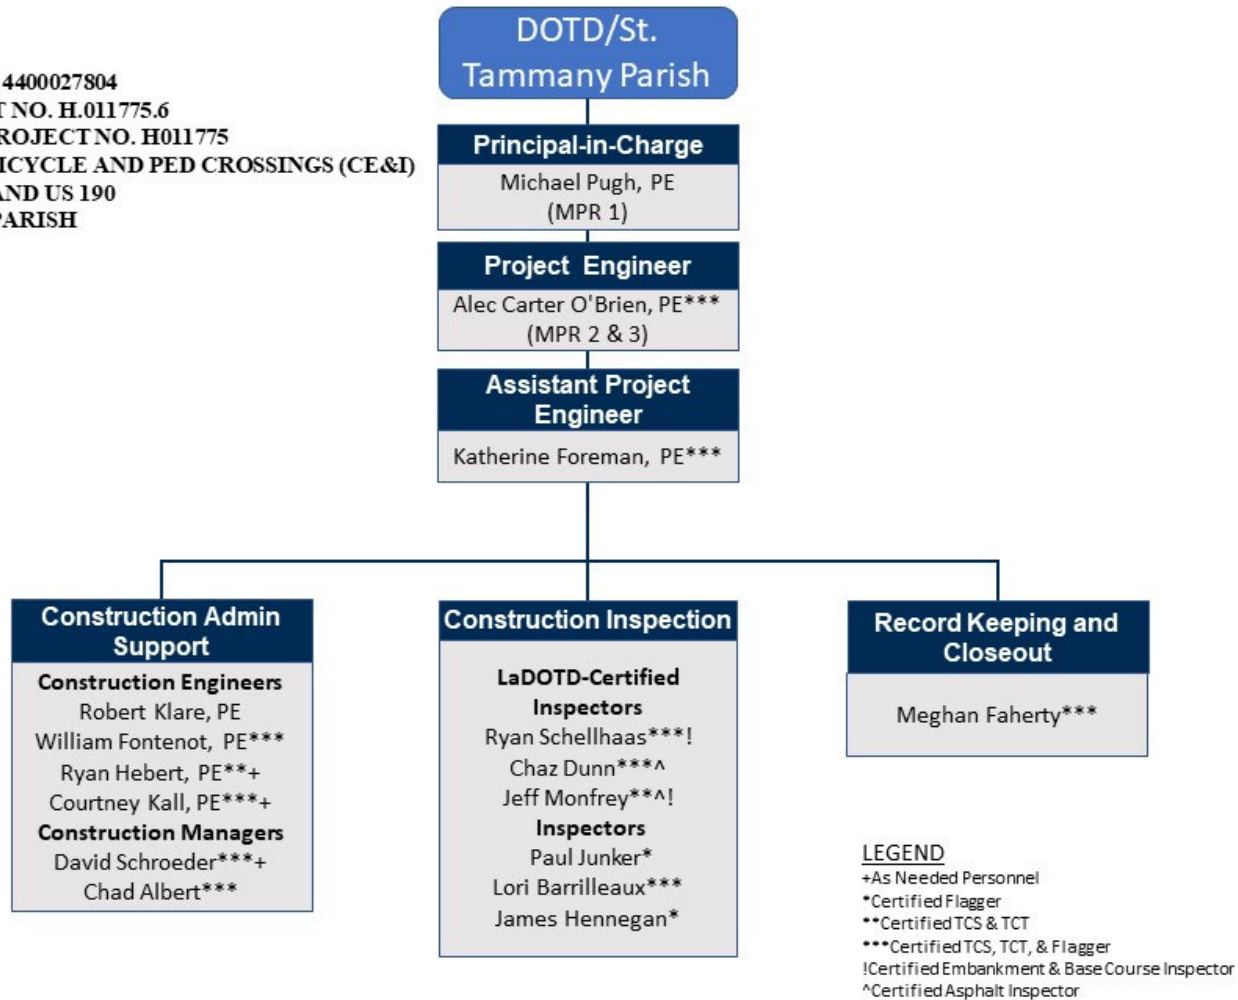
4400027804
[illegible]T NO. H.011775.6
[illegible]ROJECT NO. H011775
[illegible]ICYCLE AND PED CROSSINGS (CE&I)
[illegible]ND US 190
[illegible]ARISH

DOTD/St. Tammany Parish

Principal-in-Charge
Michael Pugh, PE
(MPR 1)

Project Engineer
Alec Carter O'Brien, PE***
(MPR 2 & 3)

Assistant Project Engineer
Katherine Foreman, PE***

Construction Admin Support
Construction Engineers
Robert Klare, PE
William Fontenot, PE***
Ryan Hebert, PE**+
Courtney Kall, PE***+
Construction Managers
David Schroeder***+
Chad Albert***

Construction Inspection
LaDOTD-Certified Inspectors
Ryan Schellhaas***!
Chaz Dunn***^
Jeff Monfrey**^!
Inspectors
Paul Junker*
Lori Barrilleaux***
James Hennegan*

Record Keeping and Closeout
Meghan Faherty***

LEGEND
+As Needed Personnel
*Certified Flagger
**Certified TCS & TCT
***Certified TCS, TCT, & Flagger
!Certified Embankment & Base Course Inspector
^Certified Asphalt Inspector